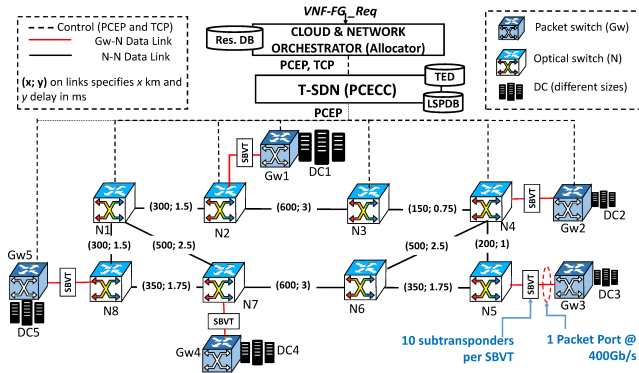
Control (PCEP and TCP)
Gw-N Data Link
N-N Data Link
(x; y) on links specifies x km and y delay in ms

VNF-FG_Req
Res. DB
CLOUD & NETWORK ORCHESTRATOR (Allocator)
PCEP, TCP
TED
T-SDN (PCECC)
LSPDB
PCEP

Packet switch (Gw)
Optical switch (N)
DC (different sizes)

SBVT
Gw1
DC1
N1
(300; 1.5)
N2
(600; 3)
N3
(150; 0.75)
N4
SBVT
Gw2
DC2
Gw5
(300; 1.5)
(500; 2.5)
(500; 2.5)
(200; 1)
SBVT
N8
(350; 1.75)
N7
(600; 3)
N6
(350; 1.75)
N5
SBVT
Gw3
DC3
DC5
SBVT
Gw4
DC4
10 subtransponders per SBVT
1 Packet Port @ 400Gb/s